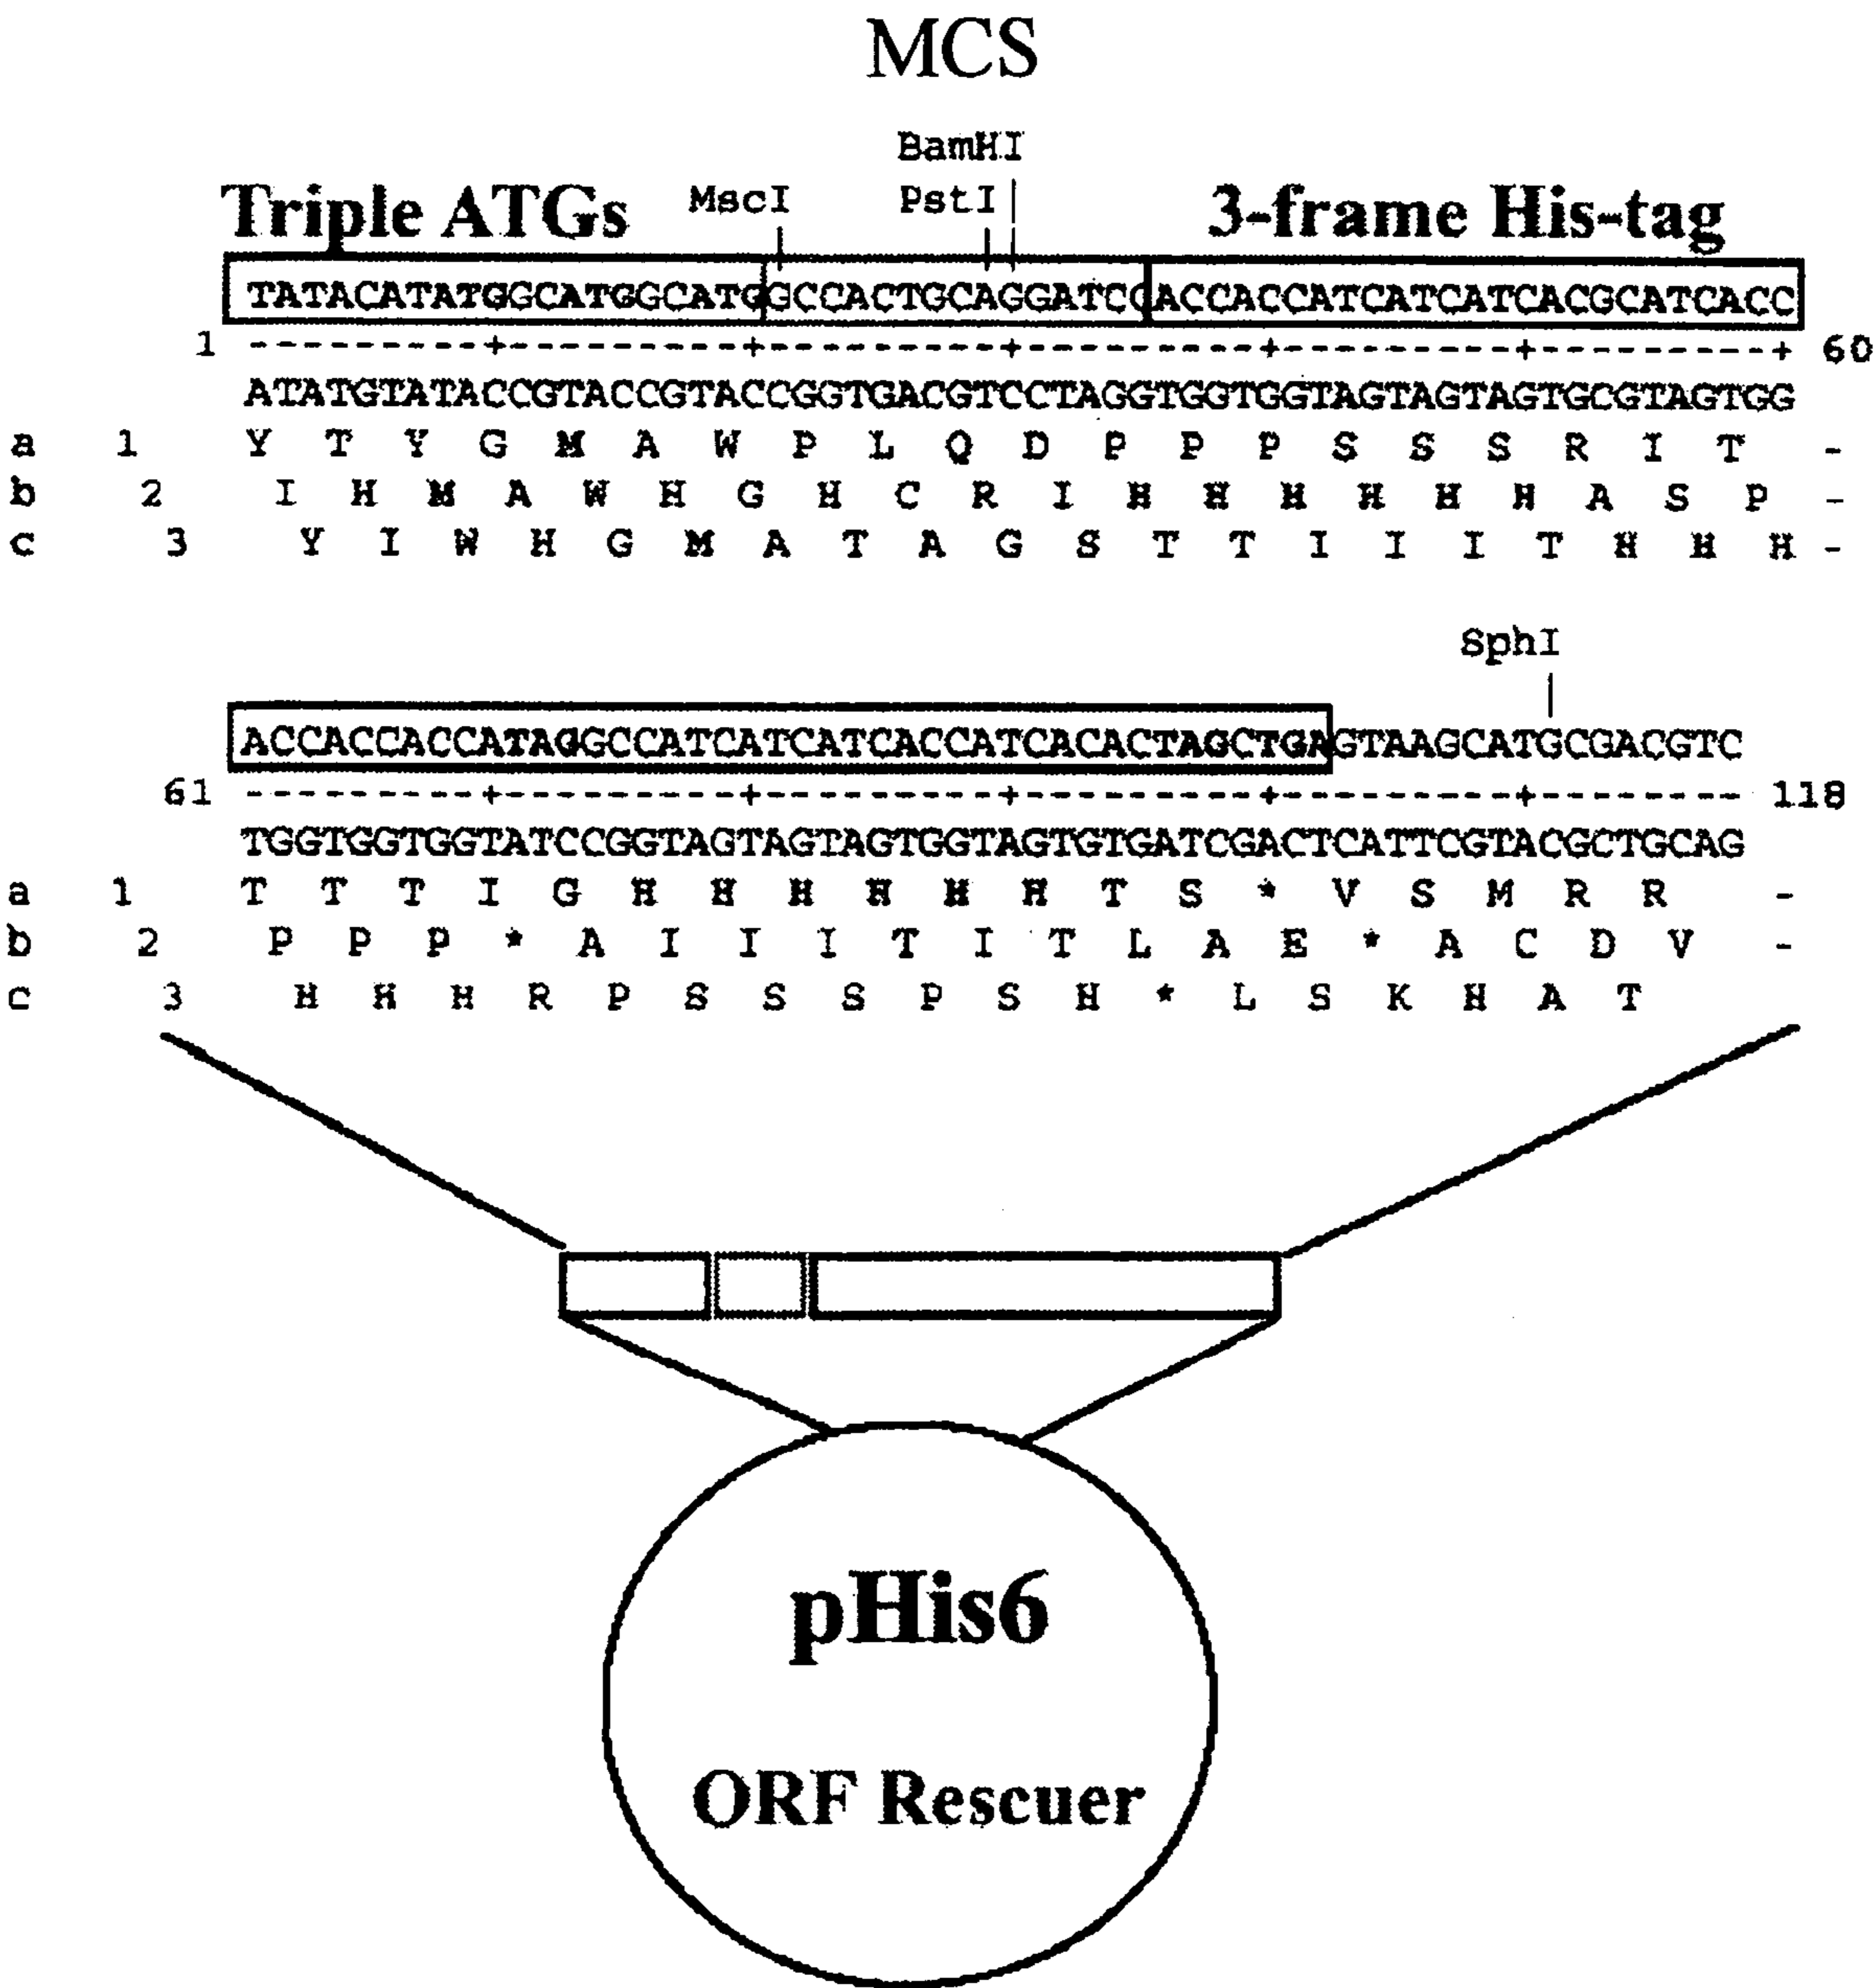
MCS

BamHI
Triple ATGs MscI PstI 3-frame His-tag

TATACATATGGCATGGCATGGCCACTGCAGGATCCACCACCATCATCATCACGCATCACC
1 ---------+---------+---------+---------+---------+---------+ 60
ATATGTATACCGTACCGTACCGGTGACGTCCTAGGTGGTGGTAGTAGTAGTGCGTAGTGG
a 1 Y T Y G M A W P L Q D P P P S S S R I T -
b 2 I H M A W H G H C R I H H H H H H A S P -
c 3 Y I W H G M A T A G S T T I I I T H H H -

SphI

ACCACCACCATAGGCCATCATCATCACCATCACACTAGCTGAGTAAGCATGCGACGTC
61 ---------+---------+---------+---------+---------+-------- 118
TGGTGGTGGTATCCGGTAGTAGTAGTGGTAGTGTGATCGACTCATTCGTACGCTGCAG
a 1 T T T I G H H H H H H T S * V S M R R -
b 2 P P P * A I I I T I T L A E * A C D V -
c 3 H H H R P S S S P S H * L S K H A T

pHis6

ORF Rescuer